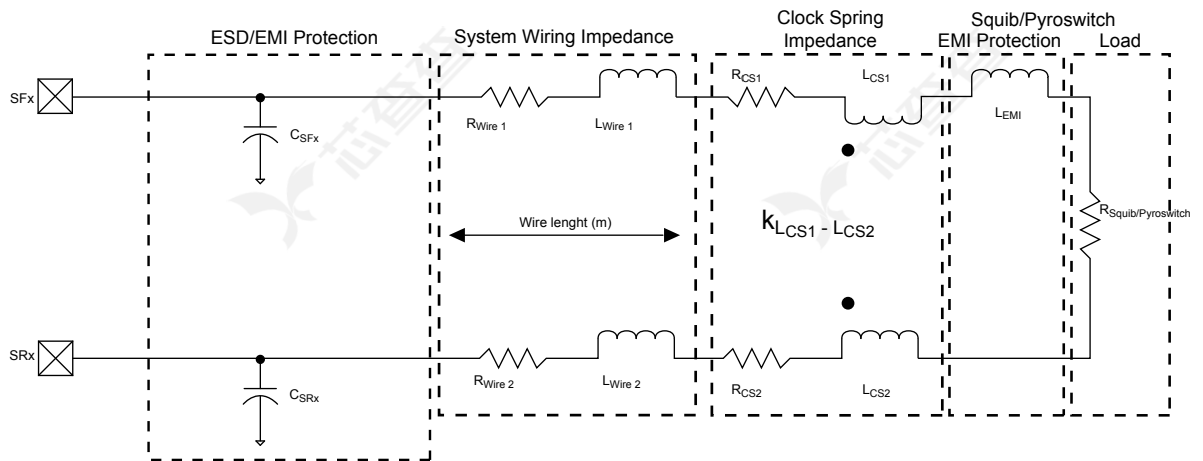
ESD/EMI Protection

System Wiring Impedance

Clock Spring Impedance

Squib/Pyroswitch EMI Protection

Load

SFx

$C_{SFx}$

$R_{Wire\ 1}$

$L_{Wire\ 1}$

$R_{CS1}$

$L_{CS1}$

$L_{EMI}$

Wire lenght (m)

$k_{L_{CS1}\ -\ L_{CS2}}$

$R_{Squib/Pyroswitch}$

SRx

$C_{SRx}$

$R_{Wire\ 2}$

$L_{Wire\ 2}$

$R_{CS2}$

$L_{CS2}$